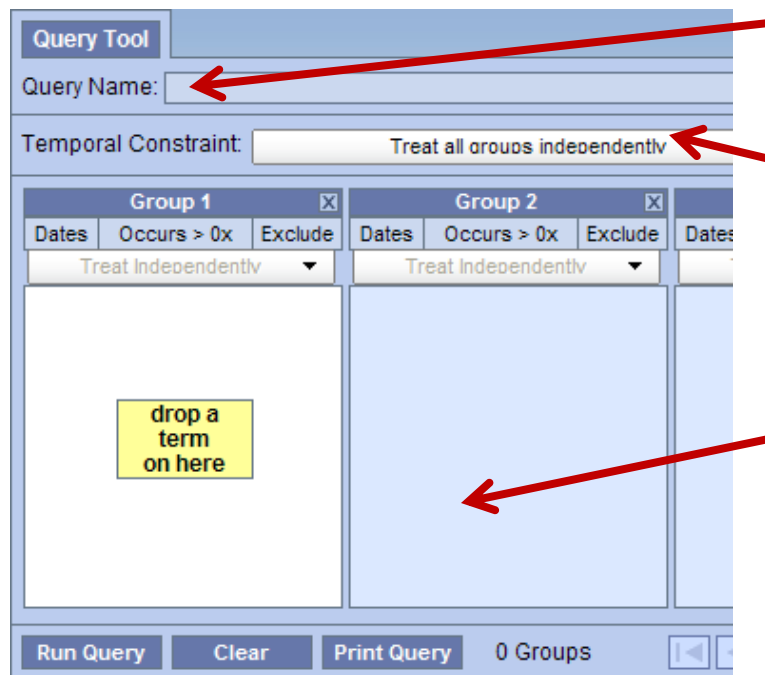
Query Tool

Query Name:

Temporal Constraint: Treat all groups independently

| Group 1 | | |
|---|---|---|
| Dates | Occurs > 0x | Exclude |

Treat Independently

drop a term on here

| Group 2 | | |
|---|---|---|
| Dates | Occurs > 0x | Exclude |

Treat Independently

Dates

Run Query Clear Print Query 0 Groups